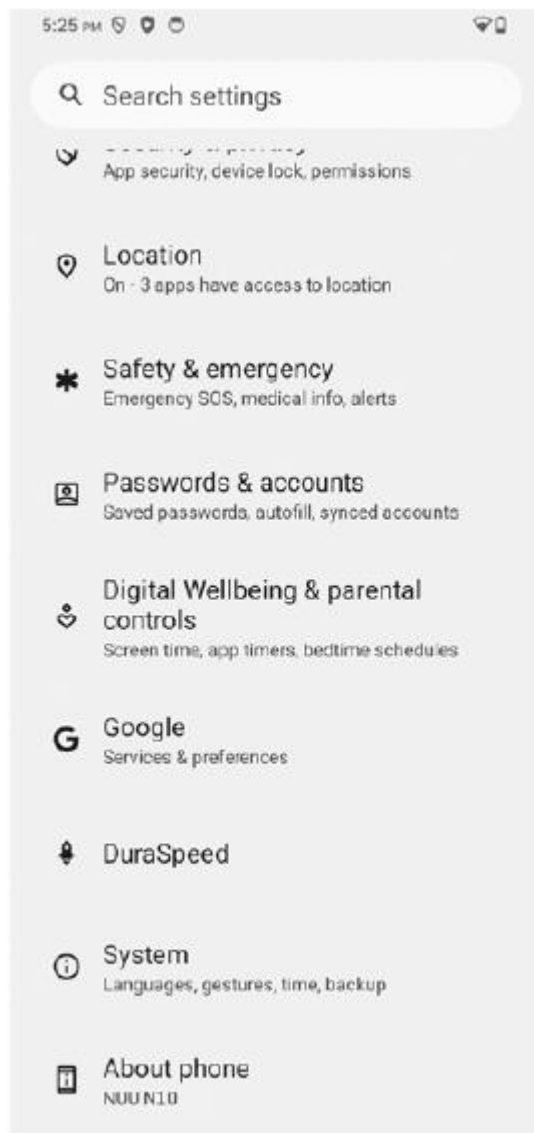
5:25 PM

Search settings

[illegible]
App security, device lock, permissions

Location
On · 3 apps have access to location

Safety & emergency
Emergency SOS, medical info, alerts

Passwords & accounts
Saved passwords, autofill, synced accounts

Digital Wellbeing & parental controls
Screen time, app timers, bedtime schedules

Google
Services & preferences

DuraSpeed

System
Languages, gestures, time, backup

About phone
NUU N10